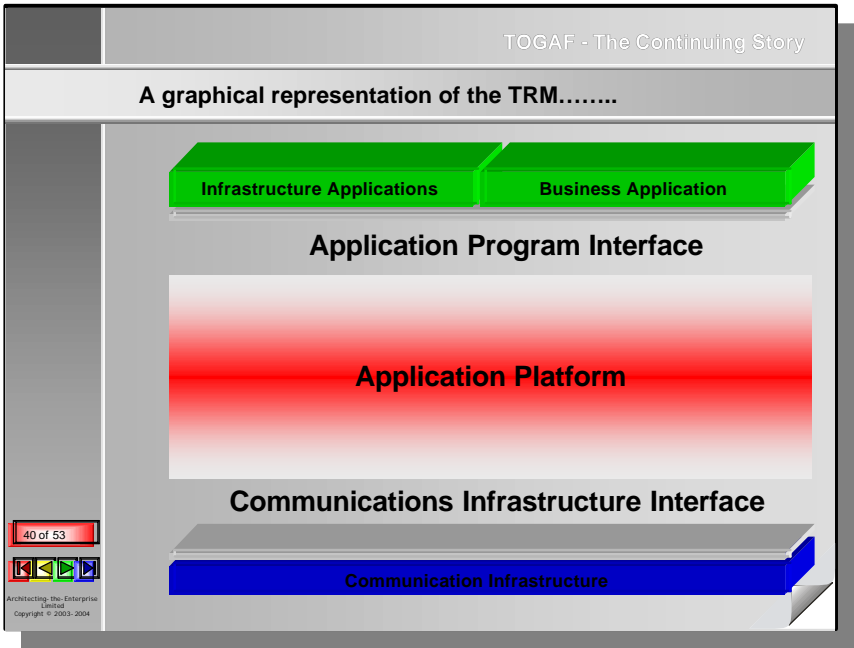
TOGAF - The Continuing Story

A graphical representation of the TRM……..

Infrastructure Applications

Business Application

Application Program Interface

Application Platform

Communications Infrastructure Interface

Communication Infrastructure

40 of 53

Architecting-the-Enterprise Limited
Copyright © 2003-2004